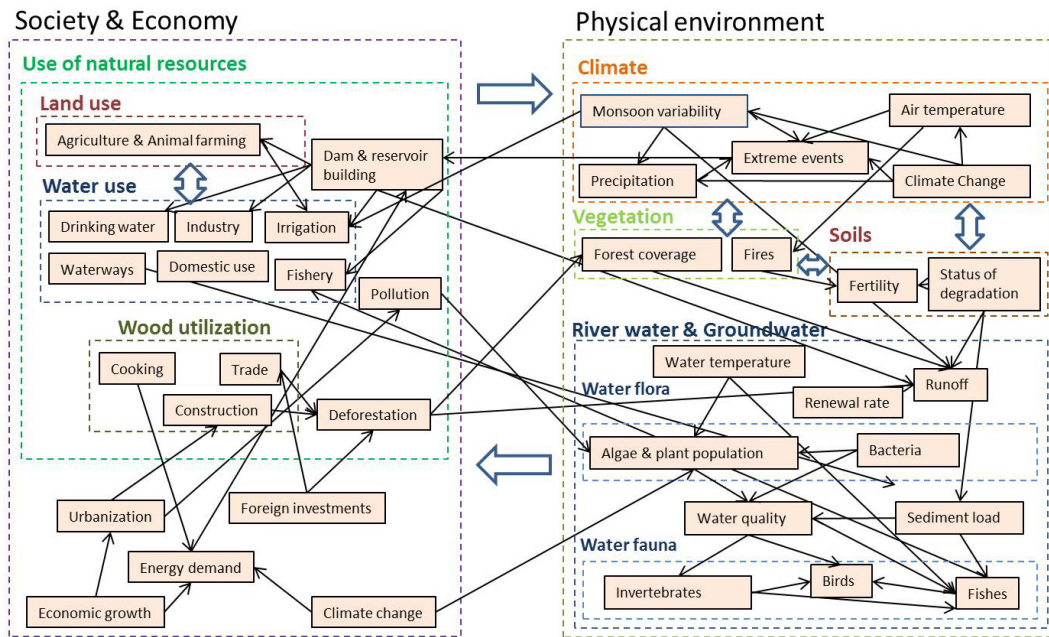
Society & Economy

Use of natural resources

Land use

Agriculture & Animal farming

Dam & reservoir building

Water use

Drinking water

Industry

Irrigation

Waterways

Domestic use

Fishery

Pollution

Wood utilization

Cooking

Trade

Construction

Deforestation

Foreign investments

Urbanization

Energy demand

Economic growth

Climate change

Physical environment

Climate

Monsoon variability

Air temperature

Extreme events

Precipitation

Climate Change

Vegetation

Forest coverage

Fires

Soils

Fertility

Status of degradation

River water & Groundwater

Water temperature

Water flora

Runoff

Renewal rate

Algae & plant population

Bacteria

Water quality

Sediment load

Water fauna

Invertebrates

Birds

Fishes